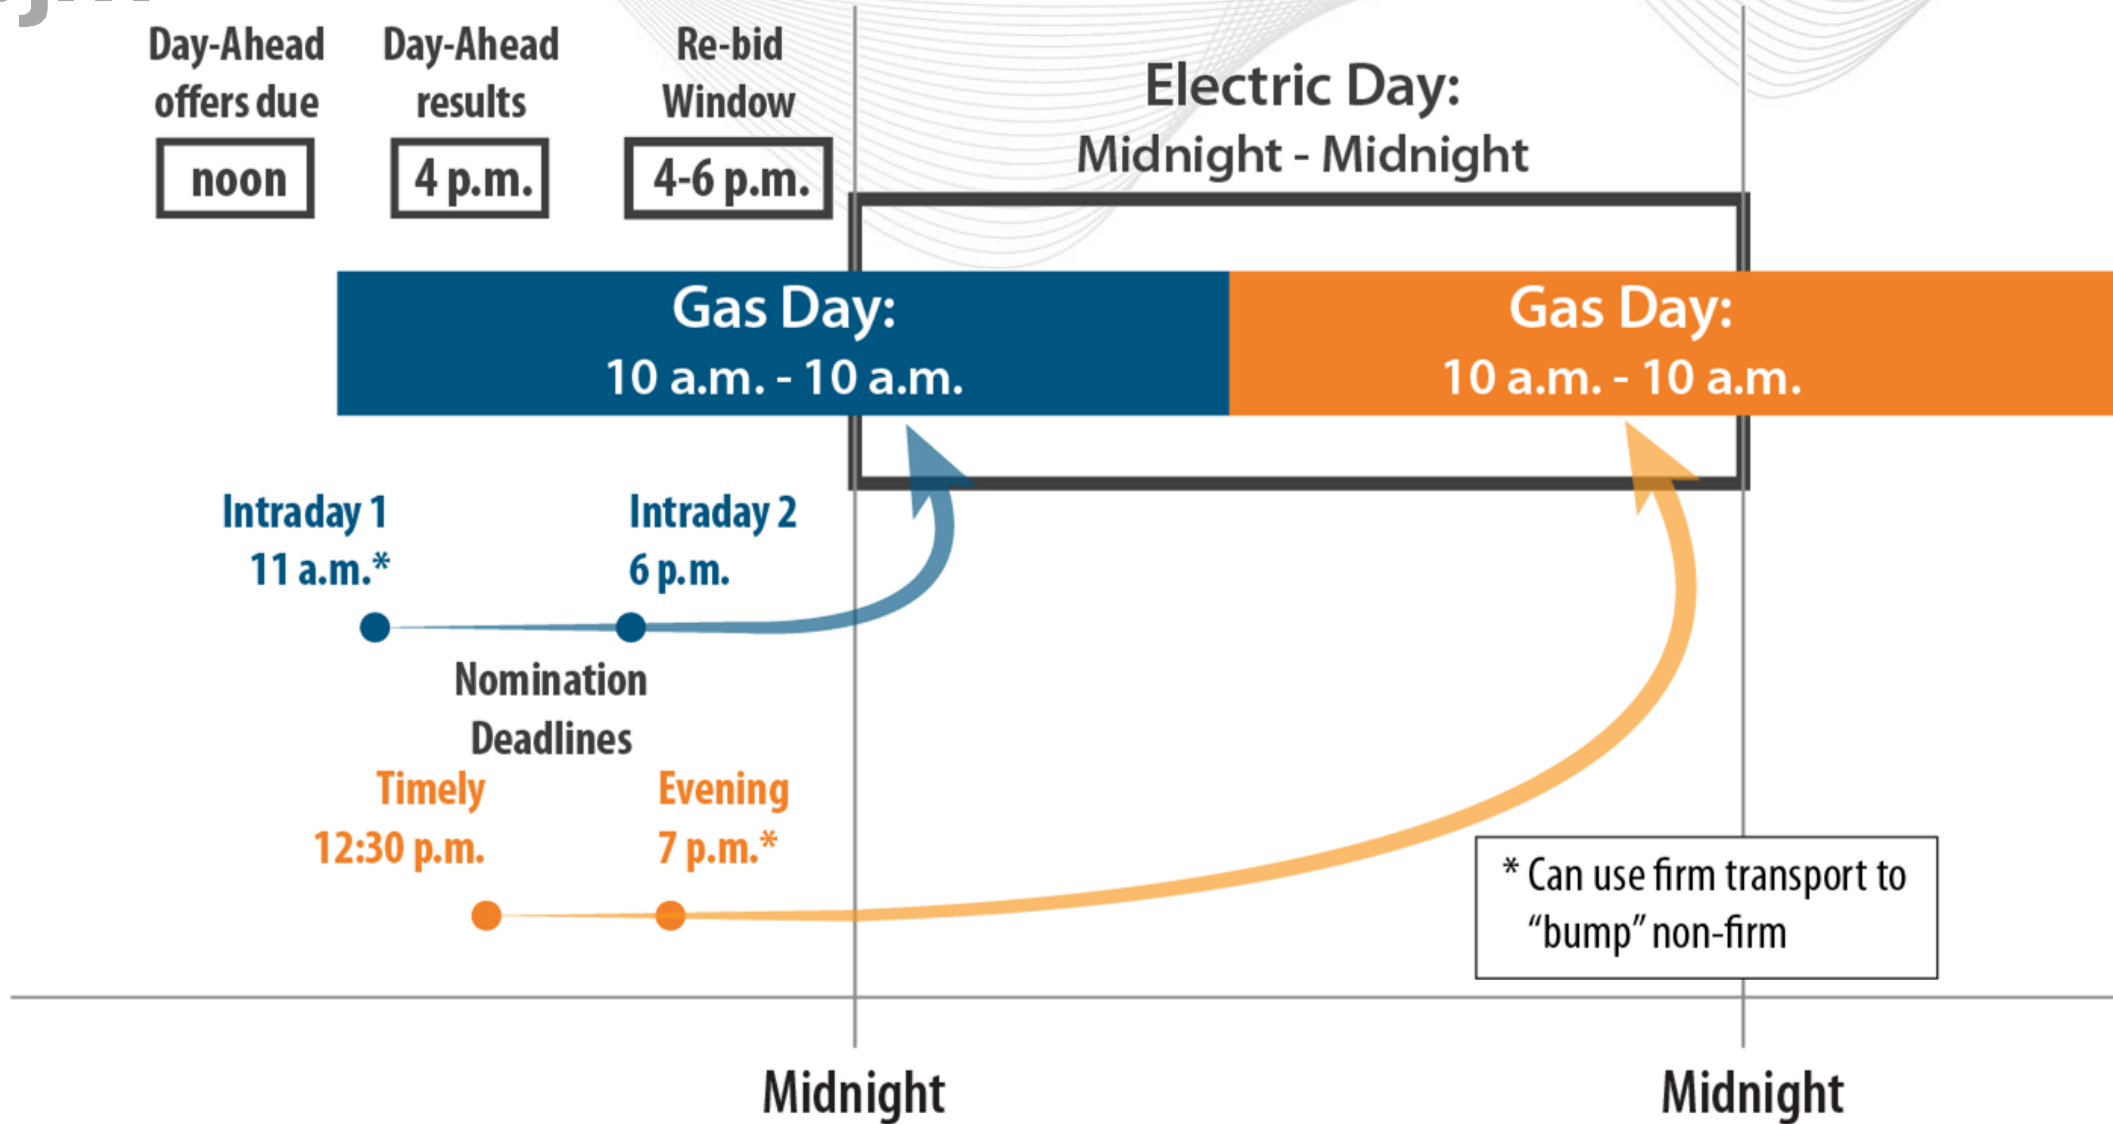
Day-Ahead offers due
noon

Day-Ahead results
4 p.m.

Re-bid Window
4-6 p.m.

Electric Day:
Midnight - Midnight

Gas Day:
10 a.m. - 10 a.m.

Gas Day:
10 a.m. - 10 a.m.

Intraday 1
11 a.m.*

Intraday 2
6 p.m.

Nomination Deadlines

Timely
12:30 p.m.

Evening
7 p.m.*

* Can use firm transport to "bump" non-firm

Midnight

Midnight